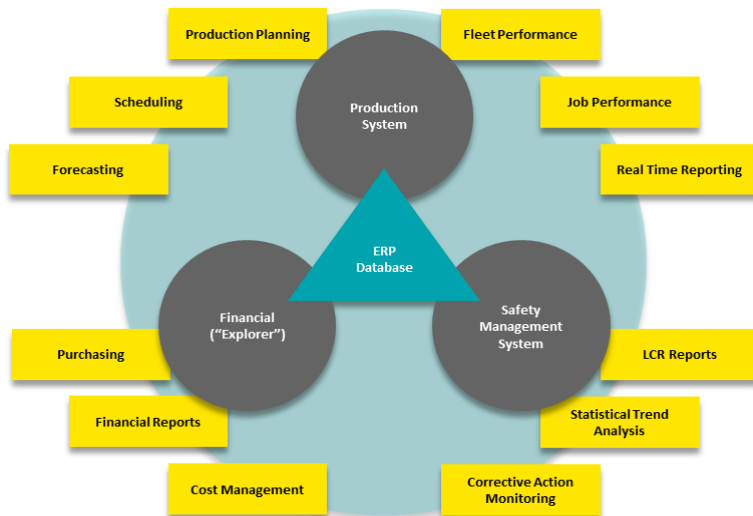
Production Planning

Fleet Performance

Scheduling

Job Performance

Forecasting

Real Time Reporting

Production System

ERP Database

Financial (“Explorer”)

Safety Management System

Purchasing

LCR Reports

Financial Reports

Statistical Trend Analysis

Cost Management

Corrective Action Monitoring